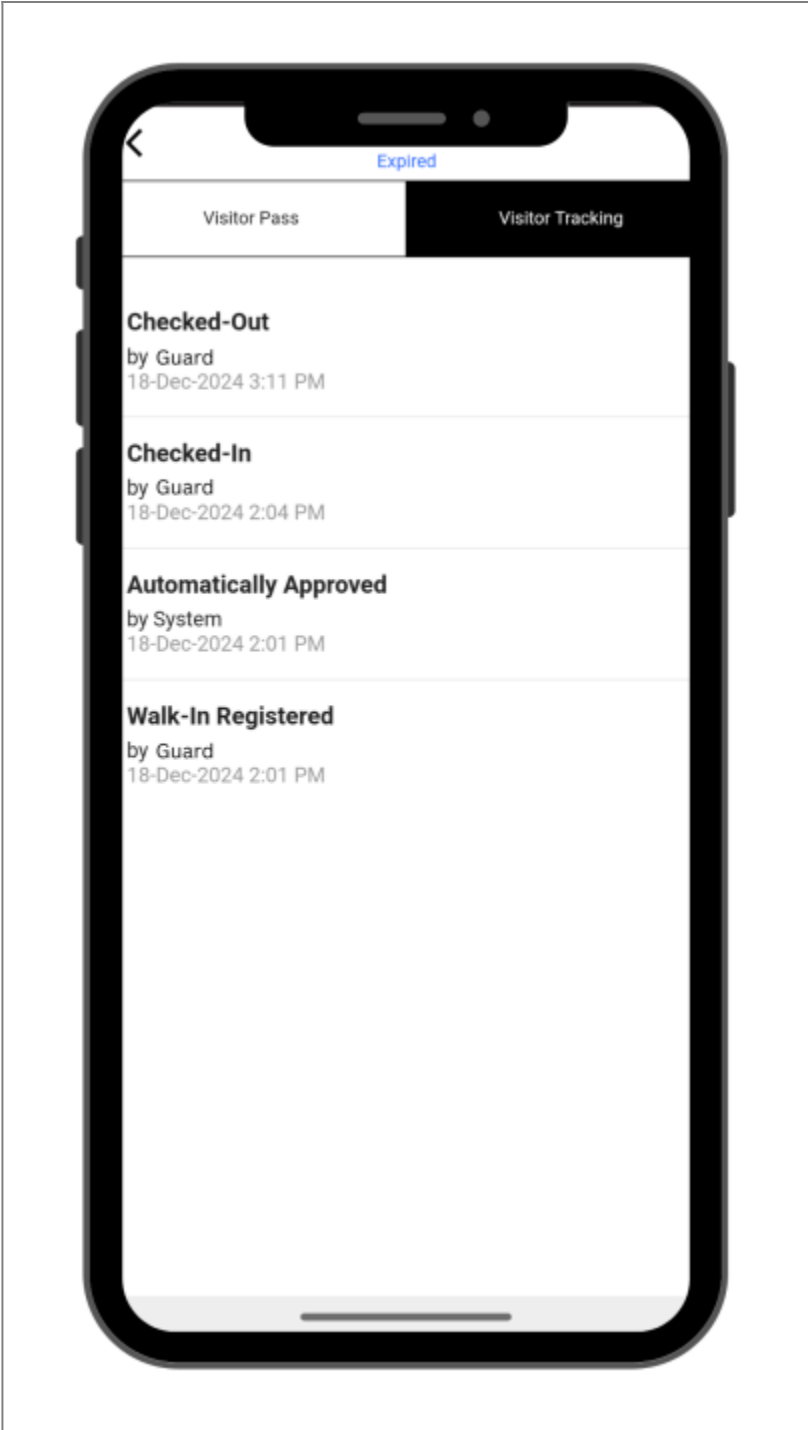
Expired

Visitor Pass

Visitor Tracking

Checked-Out
by Guard
18-Dec-2024 3:11 PM

Checked-In
by Guard
18-Dec-2024 2:04 PM

Automatically Approved
by System
18-Dec-2024 2:01 PM

Walk-In Registered
by Guard
18-Dec-2024 2:01 PM